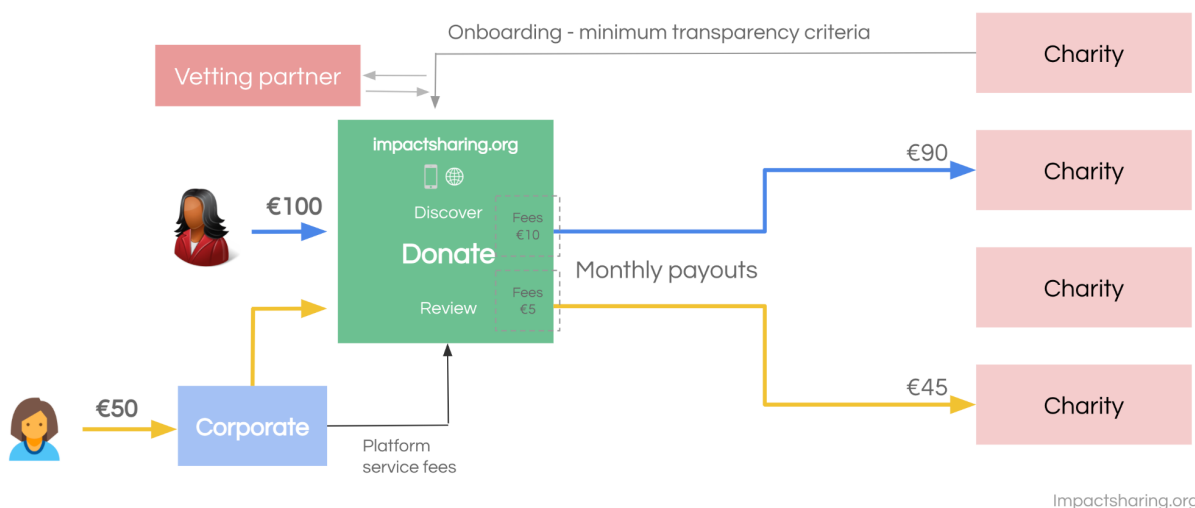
Onboarding - minimum transparency criteria

Vetting partner

Charity

impactsharing.org

Discover

Donate

Review

Fees €10

Fees €5

€100

€90

Charity

Monthly payouts

Charity

€45

Charity

€50

Corporate

Platform service fees

Impactsharing.org